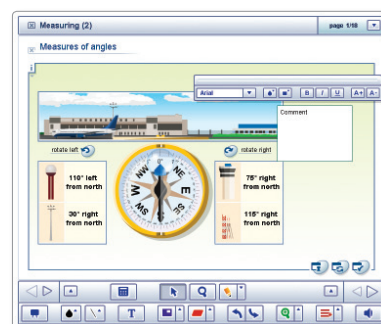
Measuring (2)

page 1/18

Measures of angles

1

Arial

B I U A+ A-

Comment

rotate left

rotate right

N
NE
E
SE
S
SW
W
NW

110° left from north

30° right from north

75° right from north

115° right from north

T